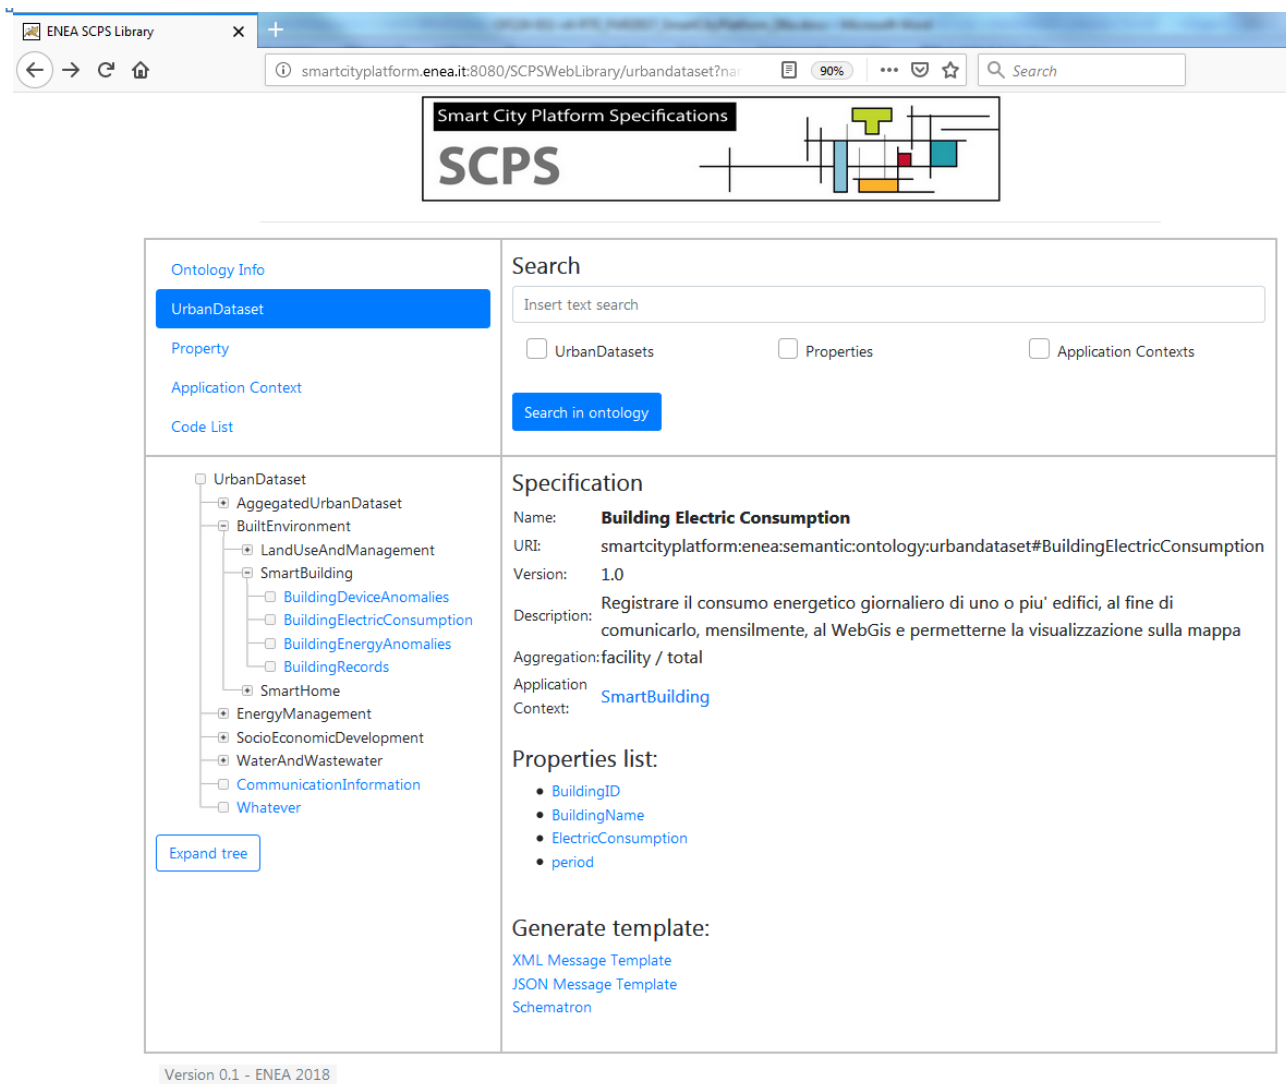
ENEA SCPS Library

smartcityplatform.enea.it:8080/SCPSWebLibrary/urbandataset?na

90%

Search

Smart City Platform Specifications

SCPS

Ontology Info

UrbanDataset

Property

Application Context

Code List

Search

Insert text search

UrbanDatasets

Properties

Application Contexts

Search in ontology

UrbanDataset
AggegatedUrbanDataset
BuiltEnvironment
LandUseAndManagement
SmartBuilding
BuildingDeviceAnomalies
BuildingElectricConsumption
BuildingEnergyAnomalies
BuildingRecords
SmartHome
EnergyManagement
SocioEconomicDevelopment
WaterAndWastewater
CommunicationInformation
Whatever

Expand tree

Specification

| Name: | **Building Electric Consumption** |
|---|---|
| URI: | smartcityplatform:enea:semantic:ontology:urbandataset#BuildingElectricConsumption |
| Version: | 1.0 |
| Description: | Registrare il consumo energetico giornaliero di uno o piu' edifici, al fine di comunicarlo, mensilmente, al WebGis e permetterne la visualizzazione sulla mappa |
| Aggregation: | facility / total |
| Application Context: | SmartBuilding |

Properties list:

- BuildingID
- BuildingName
- ElectricConsumption
- period

Generate template:

XML Message Template
JSON Message Template
Schematron

Version 0.1 - ENEA 2018